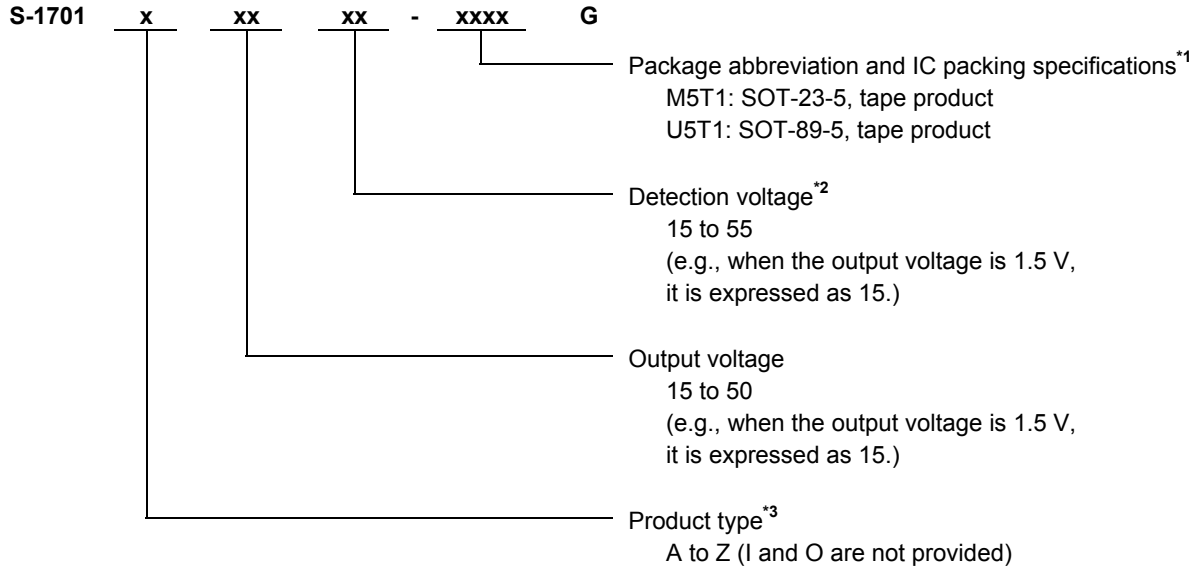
S-1701 x xx xx - xxxx G

Package abbreviation and IC packing specifications$^{*1}$
M5T1: SOT-23-5, tape product
U5T1: SOT-89-5, tape product

Detection voltage$^{*2}$
15 to 55
(e.g., when the output voltage is 1.5 V, it is expressed as 15.)

Output voltage
15 to 50
(e.g., when the output voltage is 1.5 V, it is expressed as 15.)

Product type$^{*3}$
A to Z (I and O are not provided)